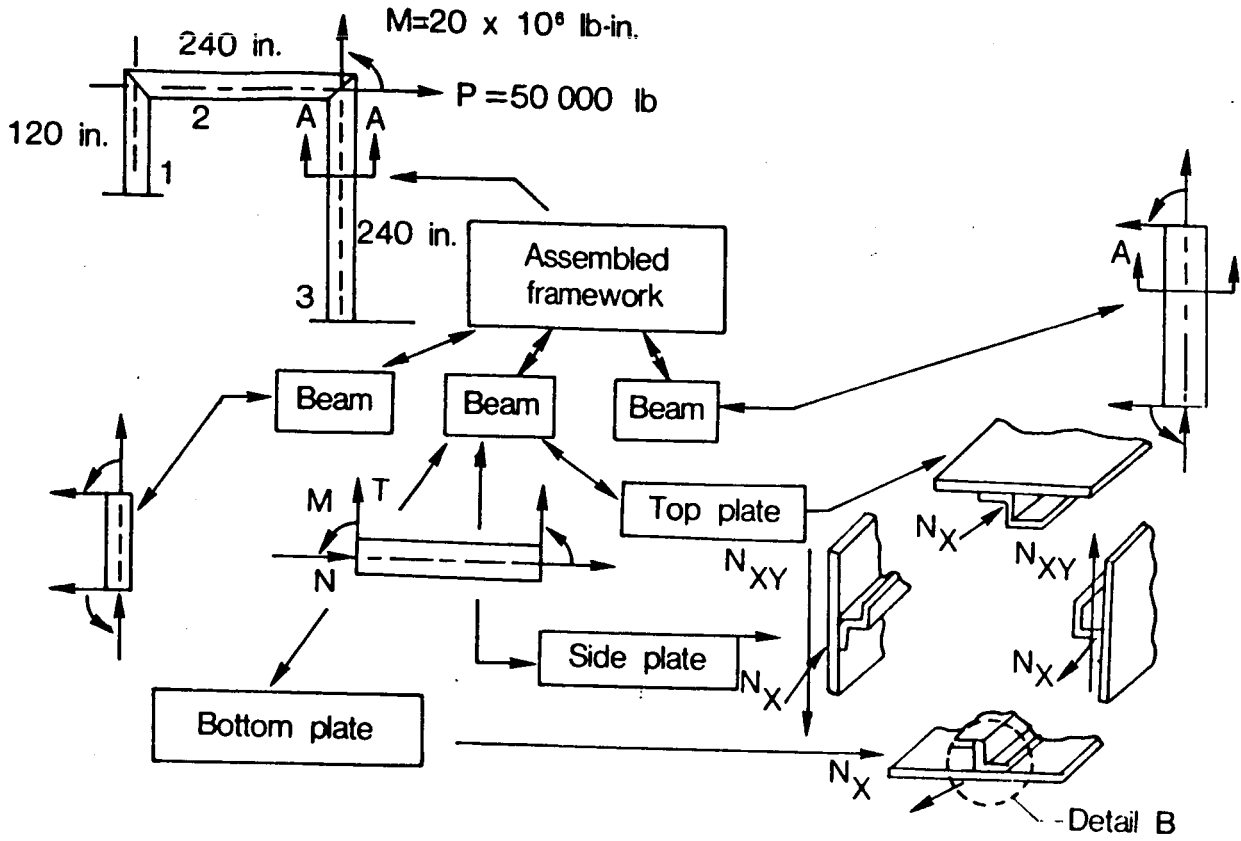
M=20 x $10^6$ lb-in.

240 in.

P =50 000 lb

120 in.

2

A

A

1

240 in.

3

Assembled framework

A

Beam

Beam

Beam

M

T

Top plate

N

$N_X$

$N_{XY}$

$N_{XY}$

Side plate

$N_X$

$N_X$

Bottom plate

$N_X$

Detail B